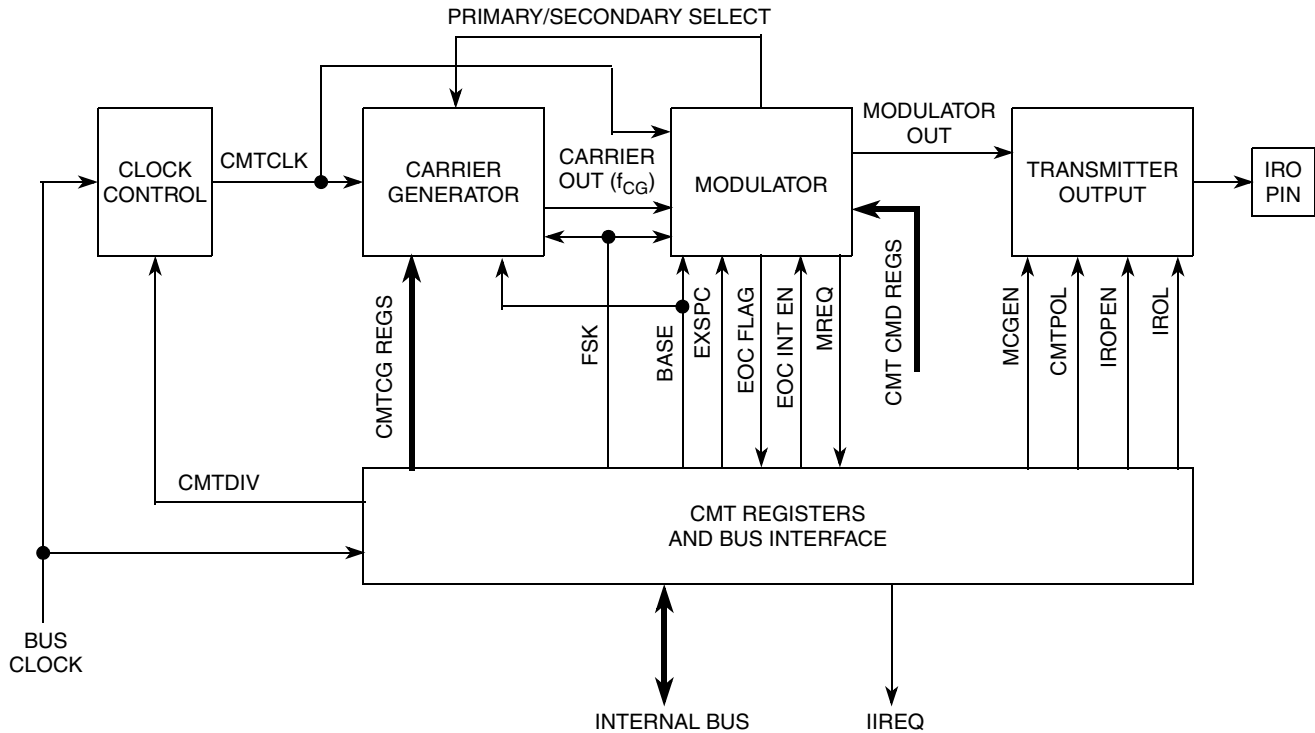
PRIMARY/SECONDARY SELECT

CLOCK CONTROL

CMTCLK

CARRIER GENERATOR

CARRIER OUT ($f_{CG}$)

MODULATOR

MODULATOR OUT

TRANSMITTER OUTPUT

IRO PIN

CMT CMD REGS

CMTCG REGS

FSK

BASE

EXSPC

EOC FLAG

EOC INT EN

MREQ

MCGEN

CMTPOL

IROPEN

IROL

CMTDIV

CMT REGISTERS AND BUS INTERFACE

BUS CLOCK

INTERNAL BUS

IIREQ